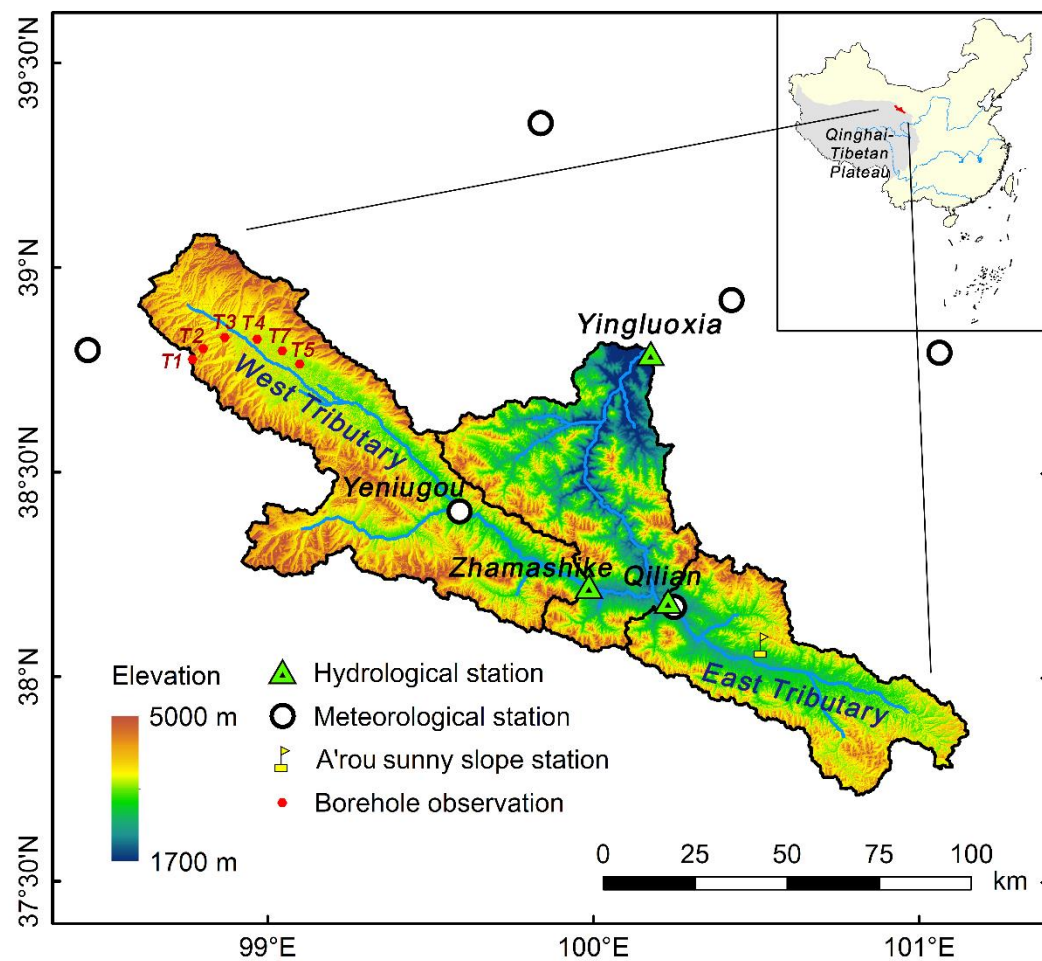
39°30'N
39°N
38°30'N
38°N
37°30'N

Qinghai-Tibetan Plateau

Yingluoxia
T1 T2 T3 T4 T7 T5
West Tributary
Yeniugou
Zhamashike
Qilian
East Tributary

Elevation
5000 m
1700 m

Hydrological station
Meteorological station
A'rou sunny slope station
Borehole observation

0 25 50 75 100 km

99°E
100°E
101°E